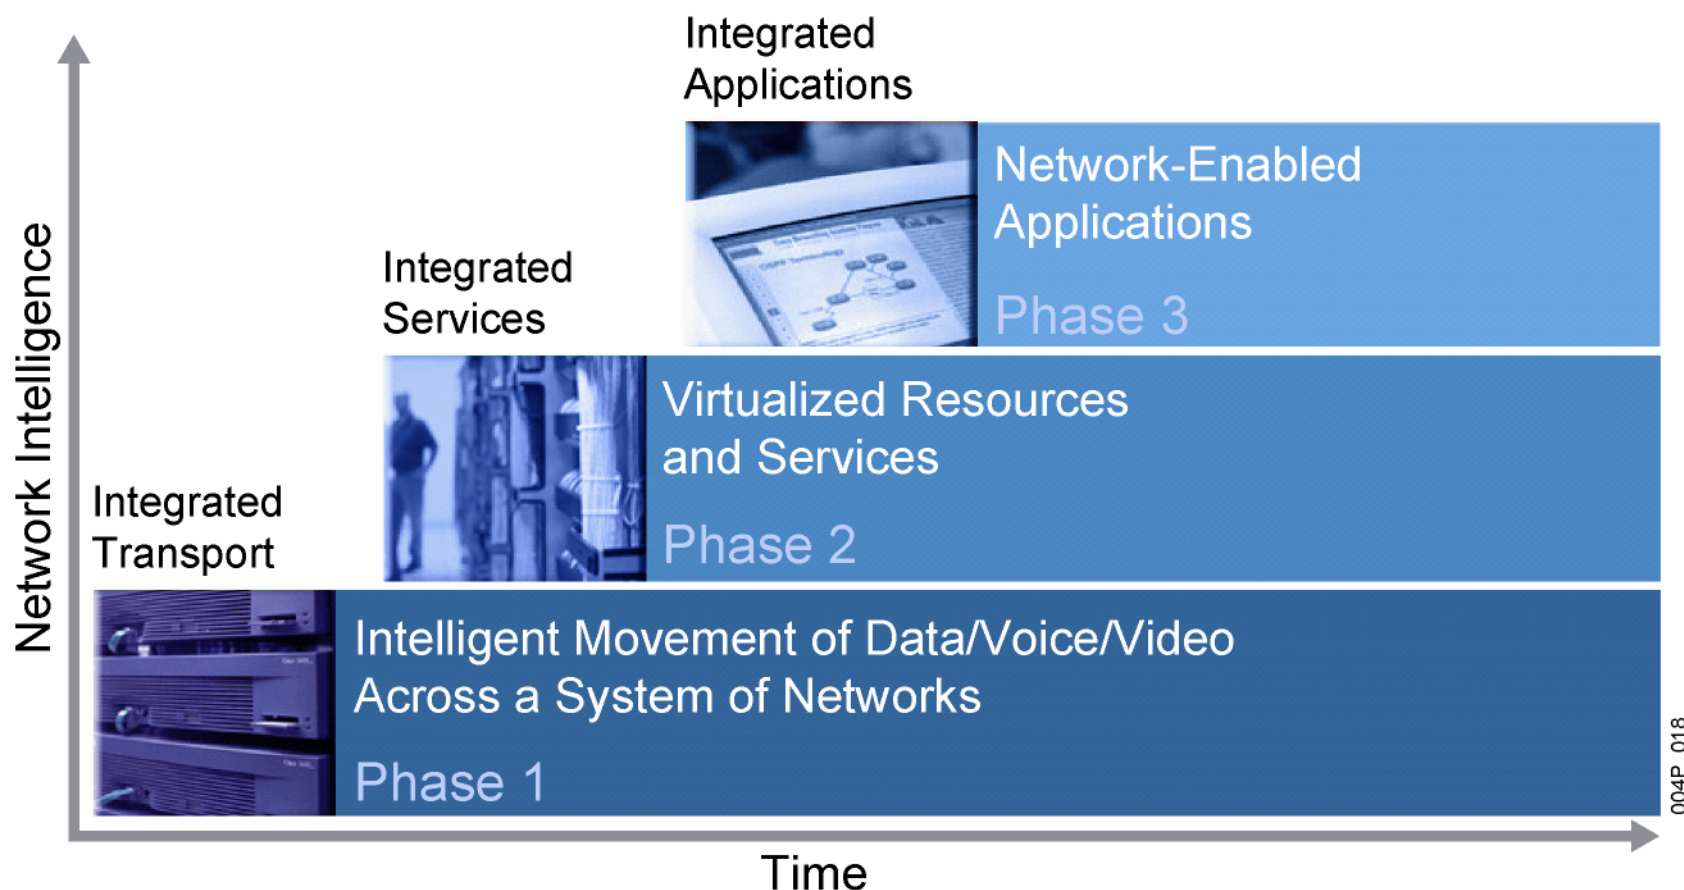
Integrated Applications

Network-Enabled Applications

Phase 3

Integrated Services

Virtualized Resources and Services

Phase 2

Integrated Transport

Intelligent Movement of Data/Voice/Video Across a System of Networks

Phase 1

Network Intelligence

Time

004P_018